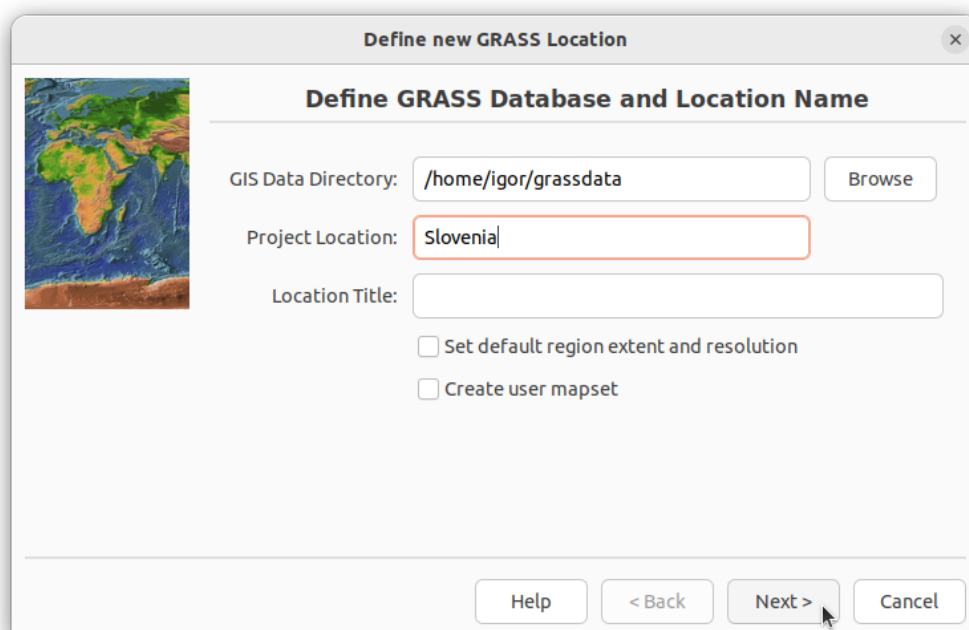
Define new GRASS Location

×

Define GRASS Database and Location Name

GIS Data Directory: /home/igor/grassdata Browse

Project Location: Slovenia

Location Title:

Set default region extent and resolution

Create user mapset

Help < Back Next > Cancel